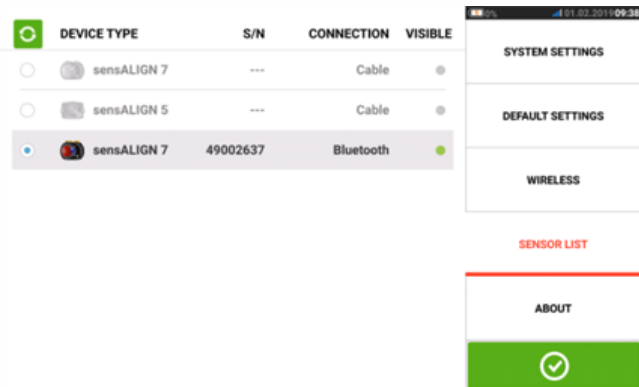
| | DEVICE TYPE | S/N | CONNECTION | VISIBLE |
|---|---|---|---|---|
| | sensALIGN 7 | --- | Cable | |
| | sensALIGN 5 | --- | Cable | |
| | sensALIGN 7 | 49002637 | Bluetooth | |

0% 01.02.2019 09:38

SYSTEM SETTINGS

DEFAULT SETTINGS

WIRELESS

SENSOR LIST

ABOUT